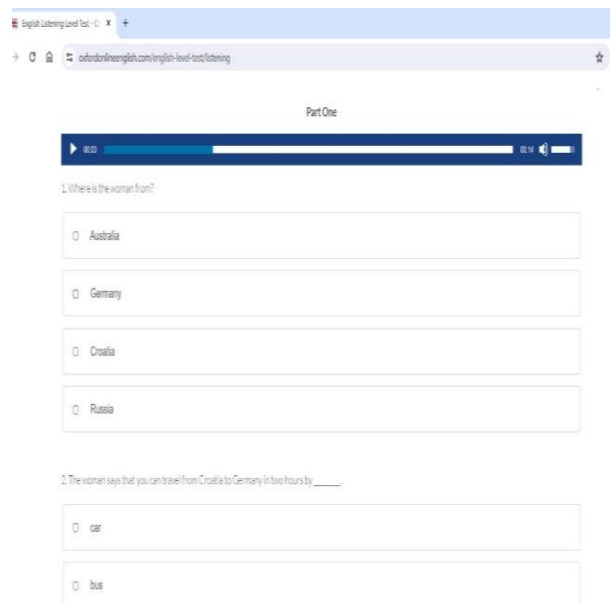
English Listening Level Test - O ×  +

oxfordonlineenglish.com/english-level-test/listening

Part One

00:00  00:14

1. Where is the woman from?

Australia

Germany

Croatia

Russia

2. The woman says that you can travel from Croatia to Germany in two hours by ______.

car

bus